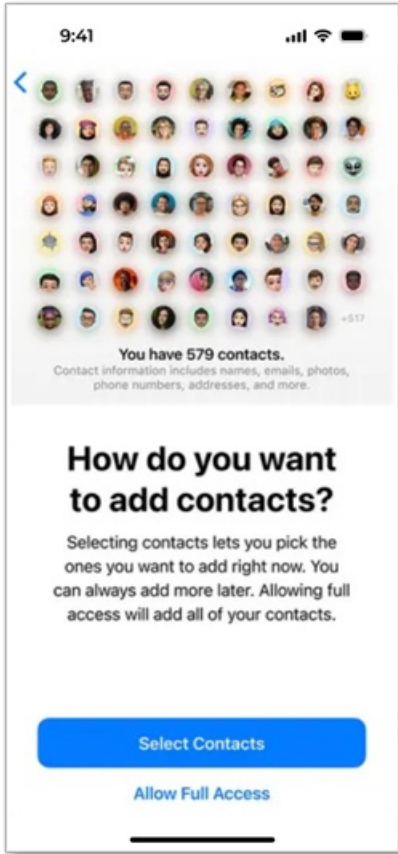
9:41

+517

You have 579 contacts.

Contact information includes names, emails, photos, phone numbers, addresses, and more.

How do you want to add contacts?

Selecting contacts lets you pick the ones you want to add right now. You can always add more later. Allowing full access will add all of your contacts.

Select Contacts

Allow Full Access